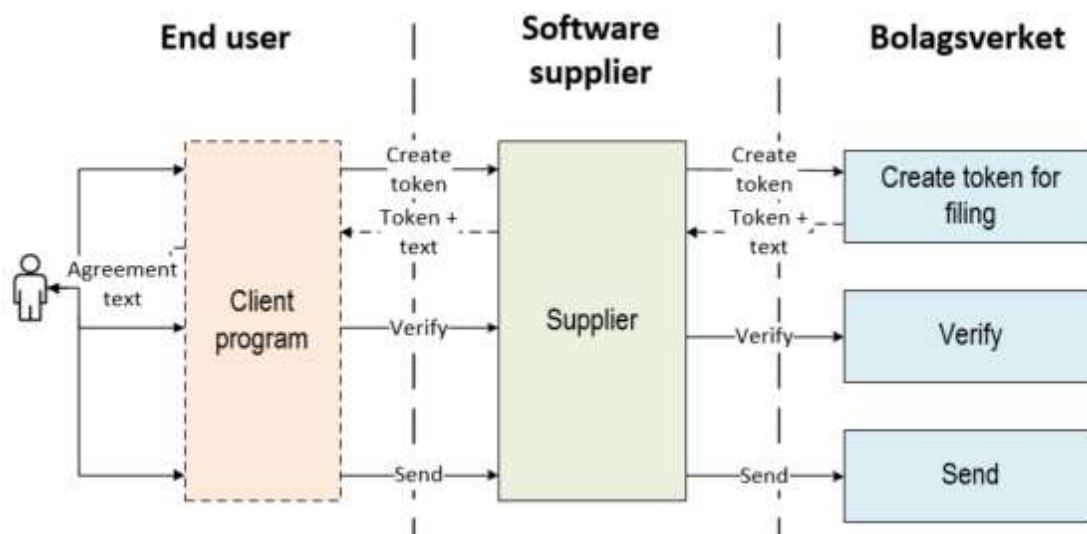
End user

Software supplier

Bolagsverket

Agreement text

Client program

Create token

Token + text

Verify

Send

Supplier

Create token

Token + text

Verify

Send

Create token for filing

Verify

Send